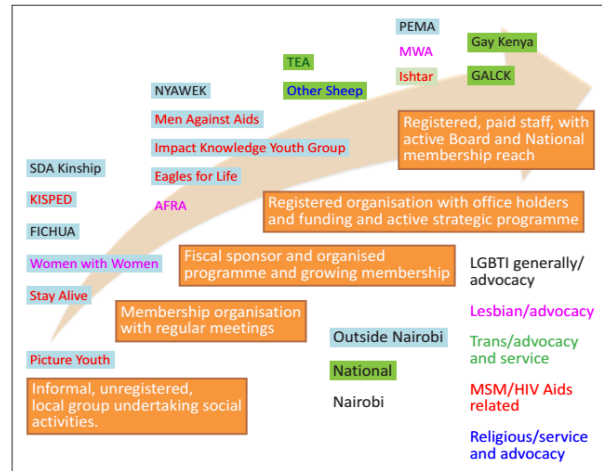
PEMA
MWA
Ishtar
Gay Kenya
GALCK
TEA
Other Sheep
NYAWEK
Men Against Aids
Impact Knowledge Youth Group
Eagles for Life
AFRA
SDA Kinship
KISPED
FICHUA
Women with Women
Stay Alive
Picture Youth

Registered, paid staff, with active Board and National membership reach

Registered organisation with office holders and funding and active strategic programme

Fiscal sponsor and organised programme and growing membership

Membership organisation with regular meetings

Informal, unregistered, local group undertaking social activities.

Outside Nairobi
National
Nairobi

LGBTI generally/ advocacy
Lesbian/advocacy
Trans/advocacy and service
MSM/HIV Aids related
Religious/service and advocacy